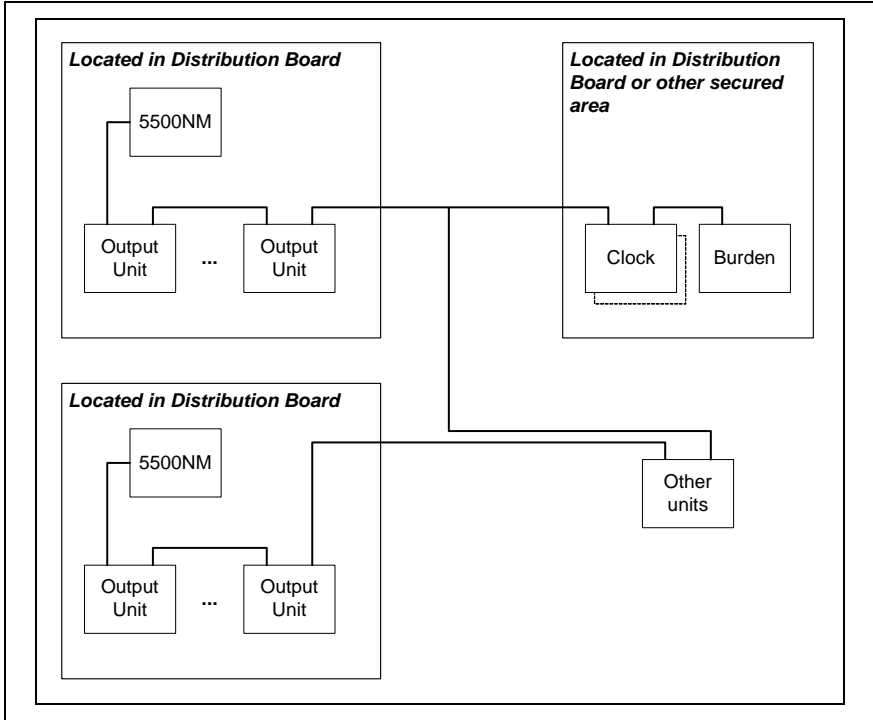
Located in Distribution Board

5500NM

Output Unit

...

Output Unit

Located in Distribution Board or other secured area

Clock

Burden

Located in Distribution Board

5500NM

Output Unit

...

Output Unit

Other units